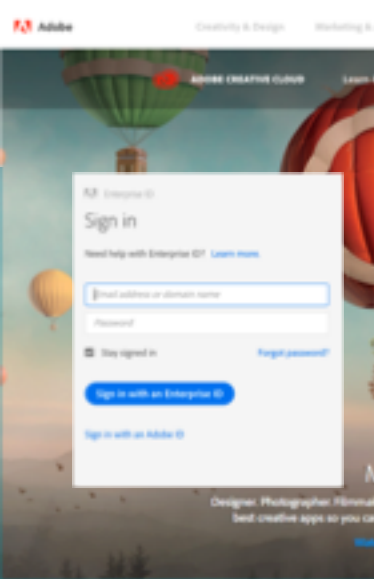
Adobe

Creativity & Design

Marketing &

ADOBE CREATIVE CLOUD

Learn

Enterprise ID

Sign in

Need help with Enterprise ID? Learn more

Email address or domain name

Password

Stay signed in

Forgot password?

Sign in with an Enterprise ID

Sign in with an Adobe ID

M

Designer. Photographer. Filmma

best creative apps so you ca

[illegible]